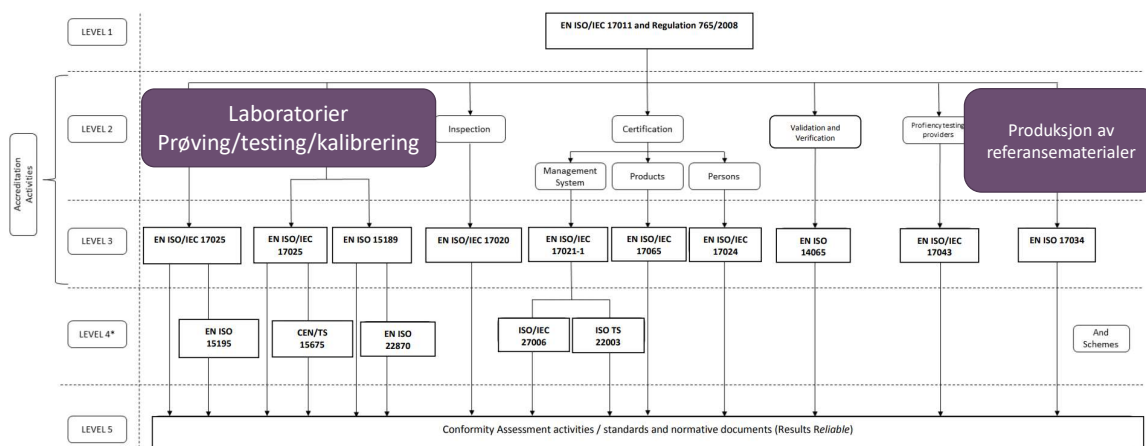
LEVEL 1

EN ISO/IEC 17011 and Regulation 765/2008

Accreditation Activities

LEVEL 2

Laboratorier Prøving/testing/kalibrering

Inspection

Certification

Validation and Verification

Profiency testing providers

Produksjon av referansematerialer

Management System

Products

Persons

LEVEL 3

EN ISO/IEC 17025

EN ISO/IEC 17025

EN ISO 15189

EN ISO/IEC 17020

EN ISO/IEC 17021-1

EN ISO/IEC 17065

EN ISO/IEC 17024

EN ISO 14065

EN ISO/IEC 17043

EN ISO 17034

LEVEL 4*

EN ISO 15195

CEN/TS 15675

EN ISO 22870

ISO/IEC 27006

ISO TS 22003

And Schemes

LEVEL 5

Conformity Assessment activities / standards and normative documents (Results Reliable)